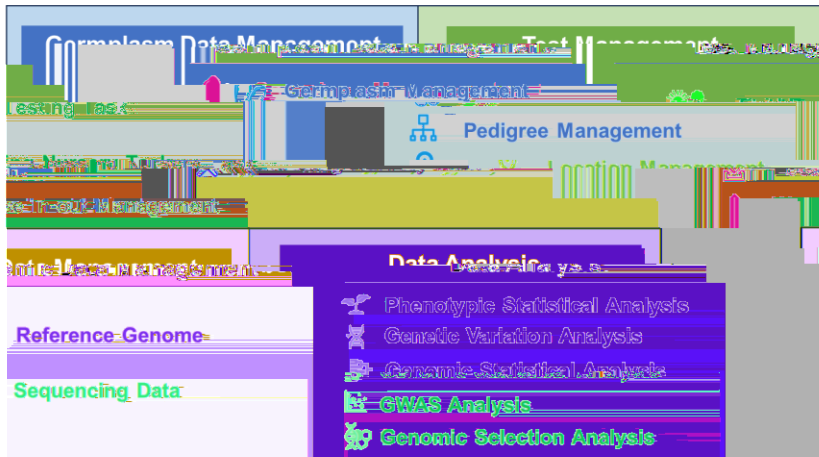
Germplasm Data Management

Trial Management

Germplasm Management

Testing Task

Pedigree Management

Location Management

Genome Management

Reference Genome

Sequencing Data

Data Analysis

Phenotypic Statistical Analysis

Genetic Variation Analysis

Genomic Statistical Analysis

GWAS Analysis

Genomic Selection Analysis